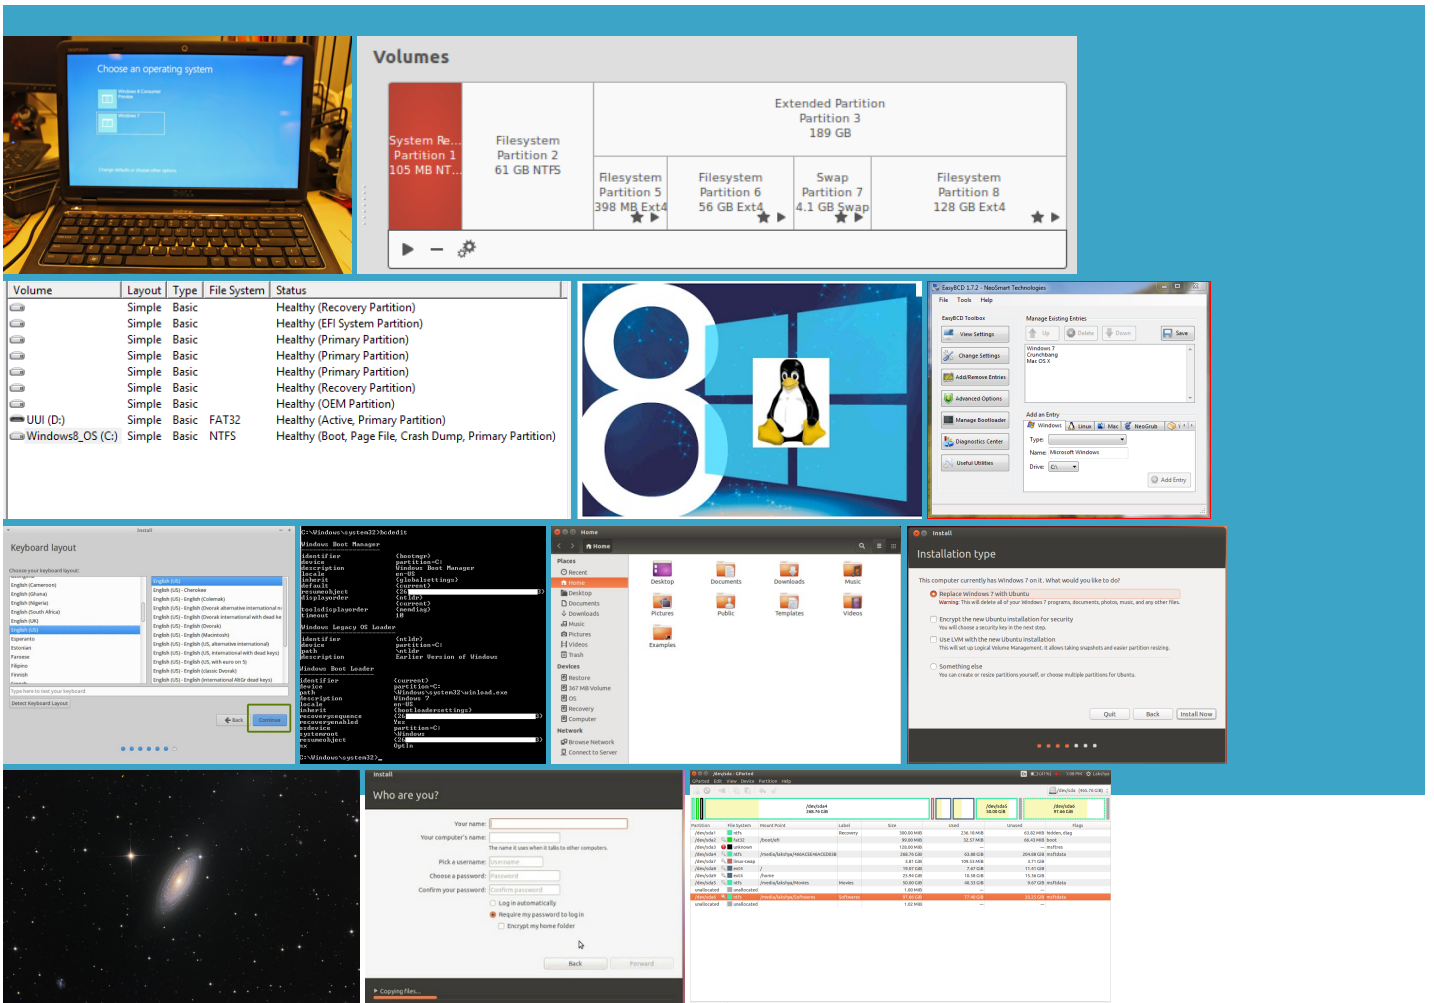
Choose an operating system

Windows 8 Consumer Preview

Windows 7

Change defaults or choose other options

Volumes

System Re... Partition 1 105 MB NT...

Filesystem Partition 2 61 GB NTFS

Extended Partition Partition 3 189 GB

Filesystem Partition 5 398 MB Ext4

Filesystem Partition 6 56 GB Ext4

Swap Partition 7 4.1 GB Swap

Filesystem Partition 8 128 GB Ext4

| Volume | Layout | Type | File System | Status |
|---|---|---|---|---|
| | Simple | Basic | | Healthy (Recovery Partition) |
| | Simple | Basic | | Healthy (EFI System Partition) |
| | Simple | Basic | | Healthy (Primary Partition) |
| | Simple | Basic | | Healthy (Primary Partition) |
| | Simple | Basic | | Healthy (Primary Partition) |
| | Simple | Basic | | Healthy (Recovery Partition) |
| | Simple | Basic | | Healthy (OEM Partition) |
| UUI (D:) | Simple | Basic | FAT32 | Healthy (Active, Primary Partition) |
| Windows8_OS (C:) | Simple | Basic | NTFS | Healthy (Boot, Page File, Crash Dump, Primary Partition) |

EasyBCD 1.7.2 - NeoSmart Technologies
File Tools Help
EasyBCD Toolbox
View Settings
Change Settings
Add/Remove Entries
Advanced Options
Manage Bootloader
Diagnostics Center
Useful Utilities
Manage Existing Entries
Up Delete Down Save
Windows 7
Crunchbang
Mac OS X
Add an Entry
Windows Linux Mac NeoGrub
Type:
Name: Microsoft Windows
Drive: C:\
Add Entry

Install
Keyboard layout
Choose your keyboard layout:
English (Cameroon)
English (Ghana)
English (Nigeria)
English (South Africa)
English (UK)
English (US)
Esperanto
Estonian
Faroese
Filipino
Finnish
English (US)
English (US) - Cherokee
English (US) - English (Colemak)
English (US) - English (Dvorak alternative international no dead keys)
English (US) - English (Dvorak international with dead keys)
English (US) - English (Dvorak)
English (US) - English (Macintosh)
English (US) - English (US, alternative international)
English (US) - English (US, international with dead keys)
English (US) - English (US, with euro on 5)
English (US) - English (classic Dvorak)
English (US) - English (international AltGr dead keys)
Type here to test your keyboard
Detect Keyboard Layout
Back Continue

C:\Windows\system32>bcdedit
Windows Boot Manager
identifier {bootmgr}
device partition=C:
description Windows Boot Manager
locale en-US
inherit {globalsettings}
default {current}
resumeobject {26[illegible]
displayorder {current}
{ntldr}
toolsdisplayorder {memdiag}
timeout 10
Windows Legacy OS Loader
identifier {ntldr}
device partition=C:
path \ntldr
description Earlier Version of Windows
Windows Boot Loader
identifier {current}
device partition=C:
path \Windows\system32\winload.exe
description Windows 7
locale en-US
inherit {bootloadersettings}
recoverysequence {26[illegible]
recoveryenabled Yes
osdevice partition=C:
systemroot \Windows
resumeobject {26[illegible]
nx OptIn
C:\Windows\system32>_

Home
Places
Recent
Home
Desktop
Documents
Downloads
Music
Pictures
Videos
Trash
Devices
Restore
367 MB Volume
OS
Recovery
Computer
Network
Browse Network
Connect to Server
Desktop Documents Downloads Music
Pictures Public Templates Videos
Examples

Install
Installation type
This computer currently has Windows 7 on it. What would you like to do?
Replace Windows 7 with Ubuntu
Warning: This will delete all of your Windows 7 programs, documents, photos, music, and any other files.
Encrypt the new Ubuntu installation for security
You will choose a security key in the next step.
Use LVM with the new Ubuntu installation
This will set up Logical Volume Management. It allows taking snapshots and easier partition resizing.
Something else
You can create or resize partitions yourself, or choose multiple partitions for Ubuntu.
Quit Back Install Now

Install
Who are you?
Your name:
Your computer's name:
The name it uses when it talks to other computers.
Pick a username: Username
Choose a password: Password
Confirm your password: Confirm password
Log in automatically
Require my password to log in
Encrypt my home folder
Back Forward
Copying files...

/dev/sda - GParted
GParted Edit View Device Partition Help
/dev/sda4 288.76 GiB
Partition File System Mount Point Label Size Used Unused Flags